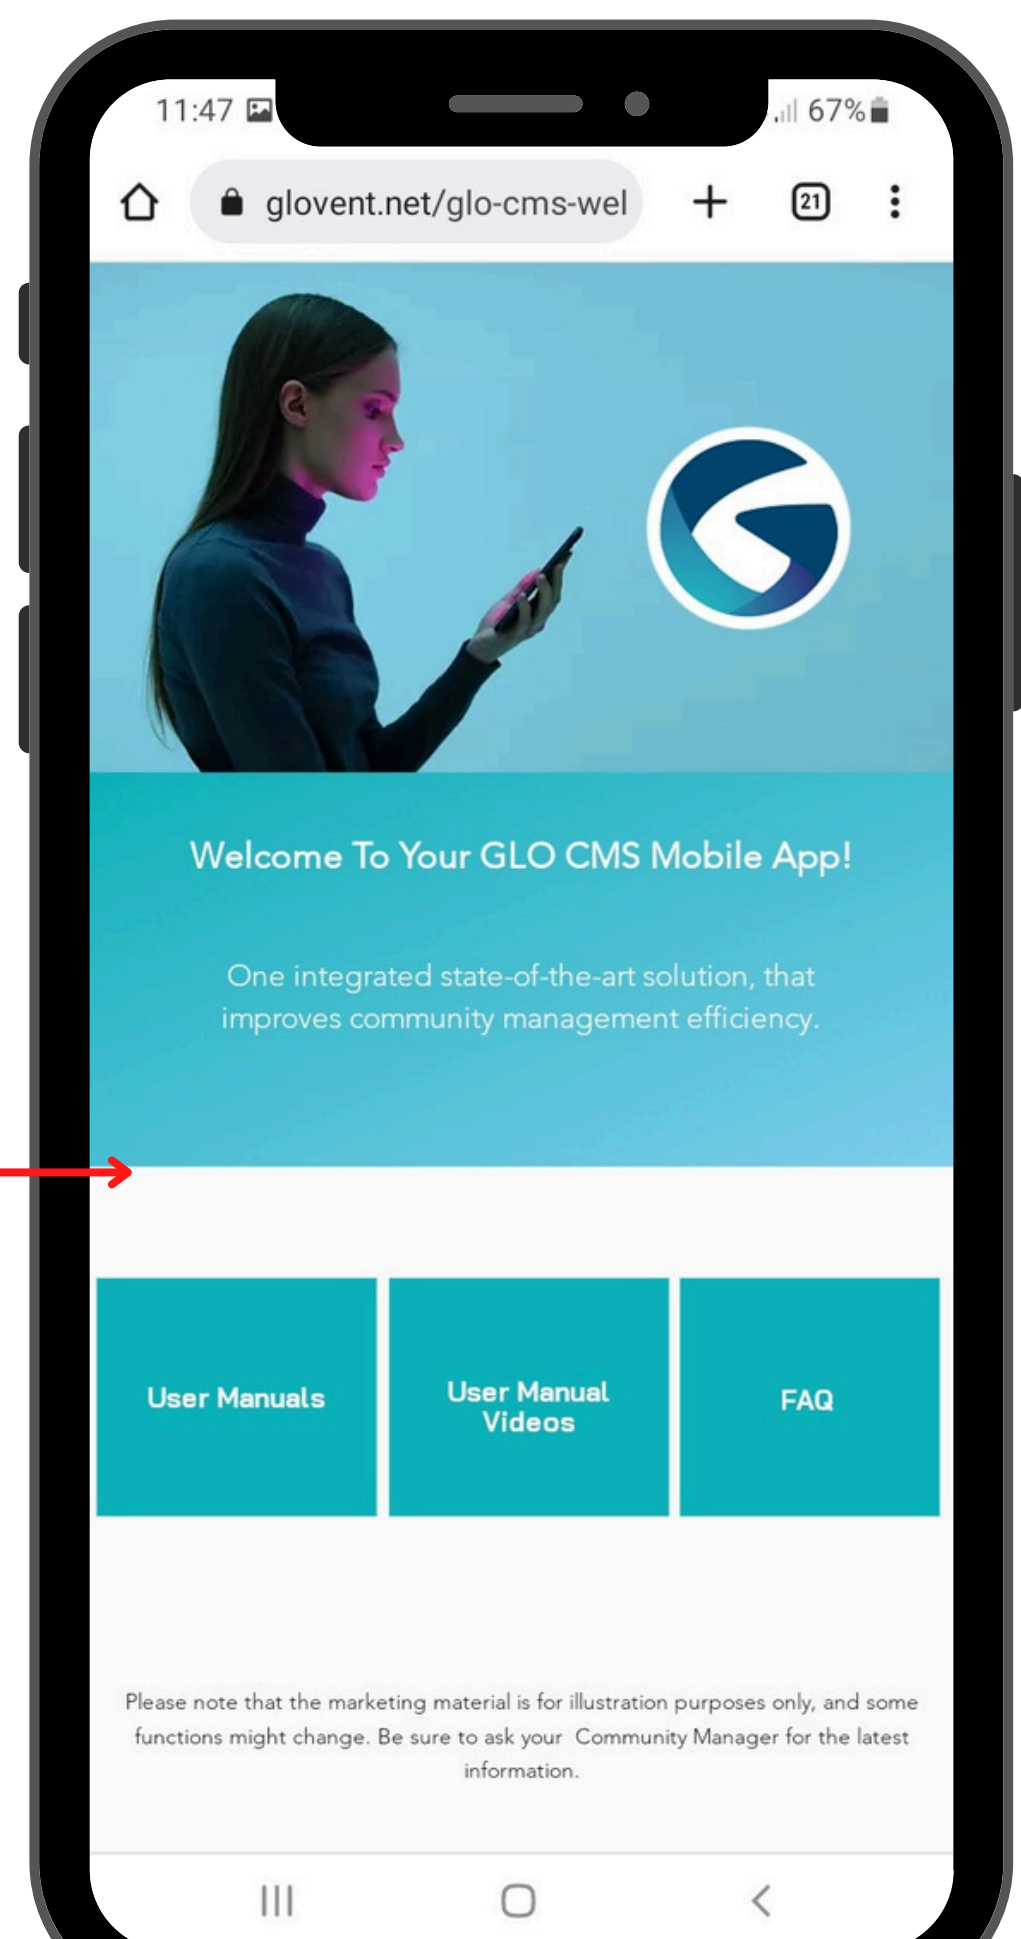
11:47

67%

glovent.net/glo-cms-wel

21

Welcome To Your GLO CMS Mobile App!

One integrated state-of-the-art solution, that improves community management efficiency.

User Manuals

User Manual Videos

FAQ

Please note that the marketing material is for illustration purposes only, and some functions might change. Be sure to ask your Community Manager for the latest information.